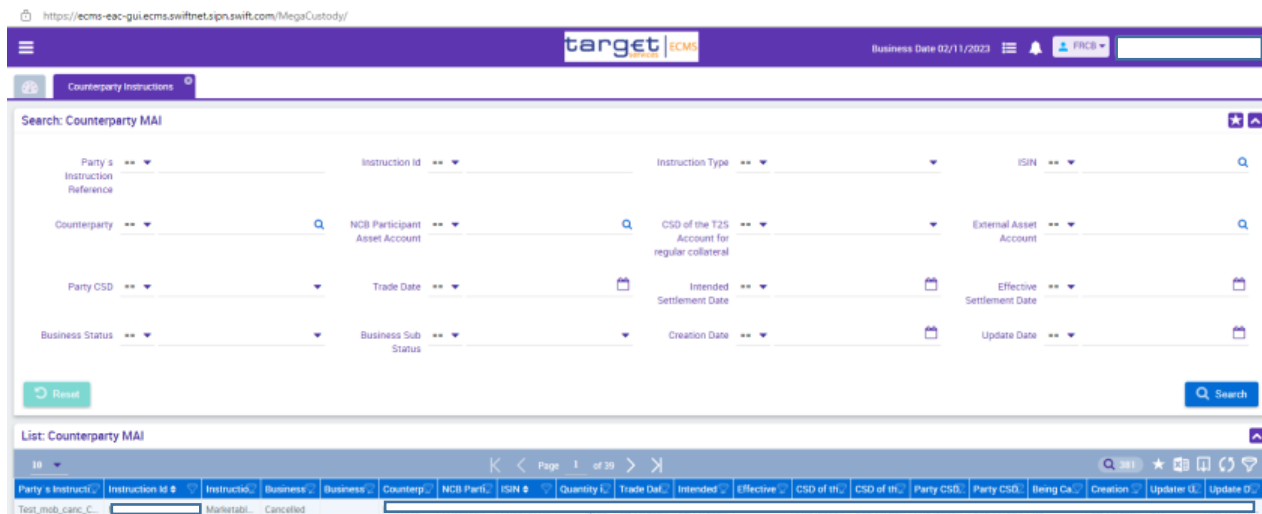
https://ecms-eac-gui.ecms.swiftnet.sipn.swift.com/MegaCustody/

target ECMS

Business Date 02/11/2023

FRCB

Counterparty Instructions

Search: Counterparty MAI

Party s Instruction Reference ==

Instruction Id ==

Instruction Type ==

ISIN ==

Counterparty ==

NCB Participant Asset Account ==

CSD of the T2S Account for regular collateral ==

External Asset Account ==

Party CSD ==

Trade Date ==

Intended Settlement Date ==

Effective Settlement Date ==

Business Status ==

Business Sub Status ==

Creation Date ==

Update Date ==

Reset

Search

List: Counterparty MAI

10

Page 1 of 39

381

| Party s Instructi | Instruction Id | Instructio | Business | Business | Counterp | NCB Parti | ISIN | Quantity | Trade Dat | Intended | Effective | CSD of th | CSD of th | Party CSD | Party CSD | Being Ca | Creation | Updater U | Update D |
|---|---|---|---|---|---|---|---|---|---|---|---|---|---|---|---|---|---|---|---|
| Test_mob_canc_C... | | Marketabl... | Cancelled | | | | | | | | | | | | | | | | |